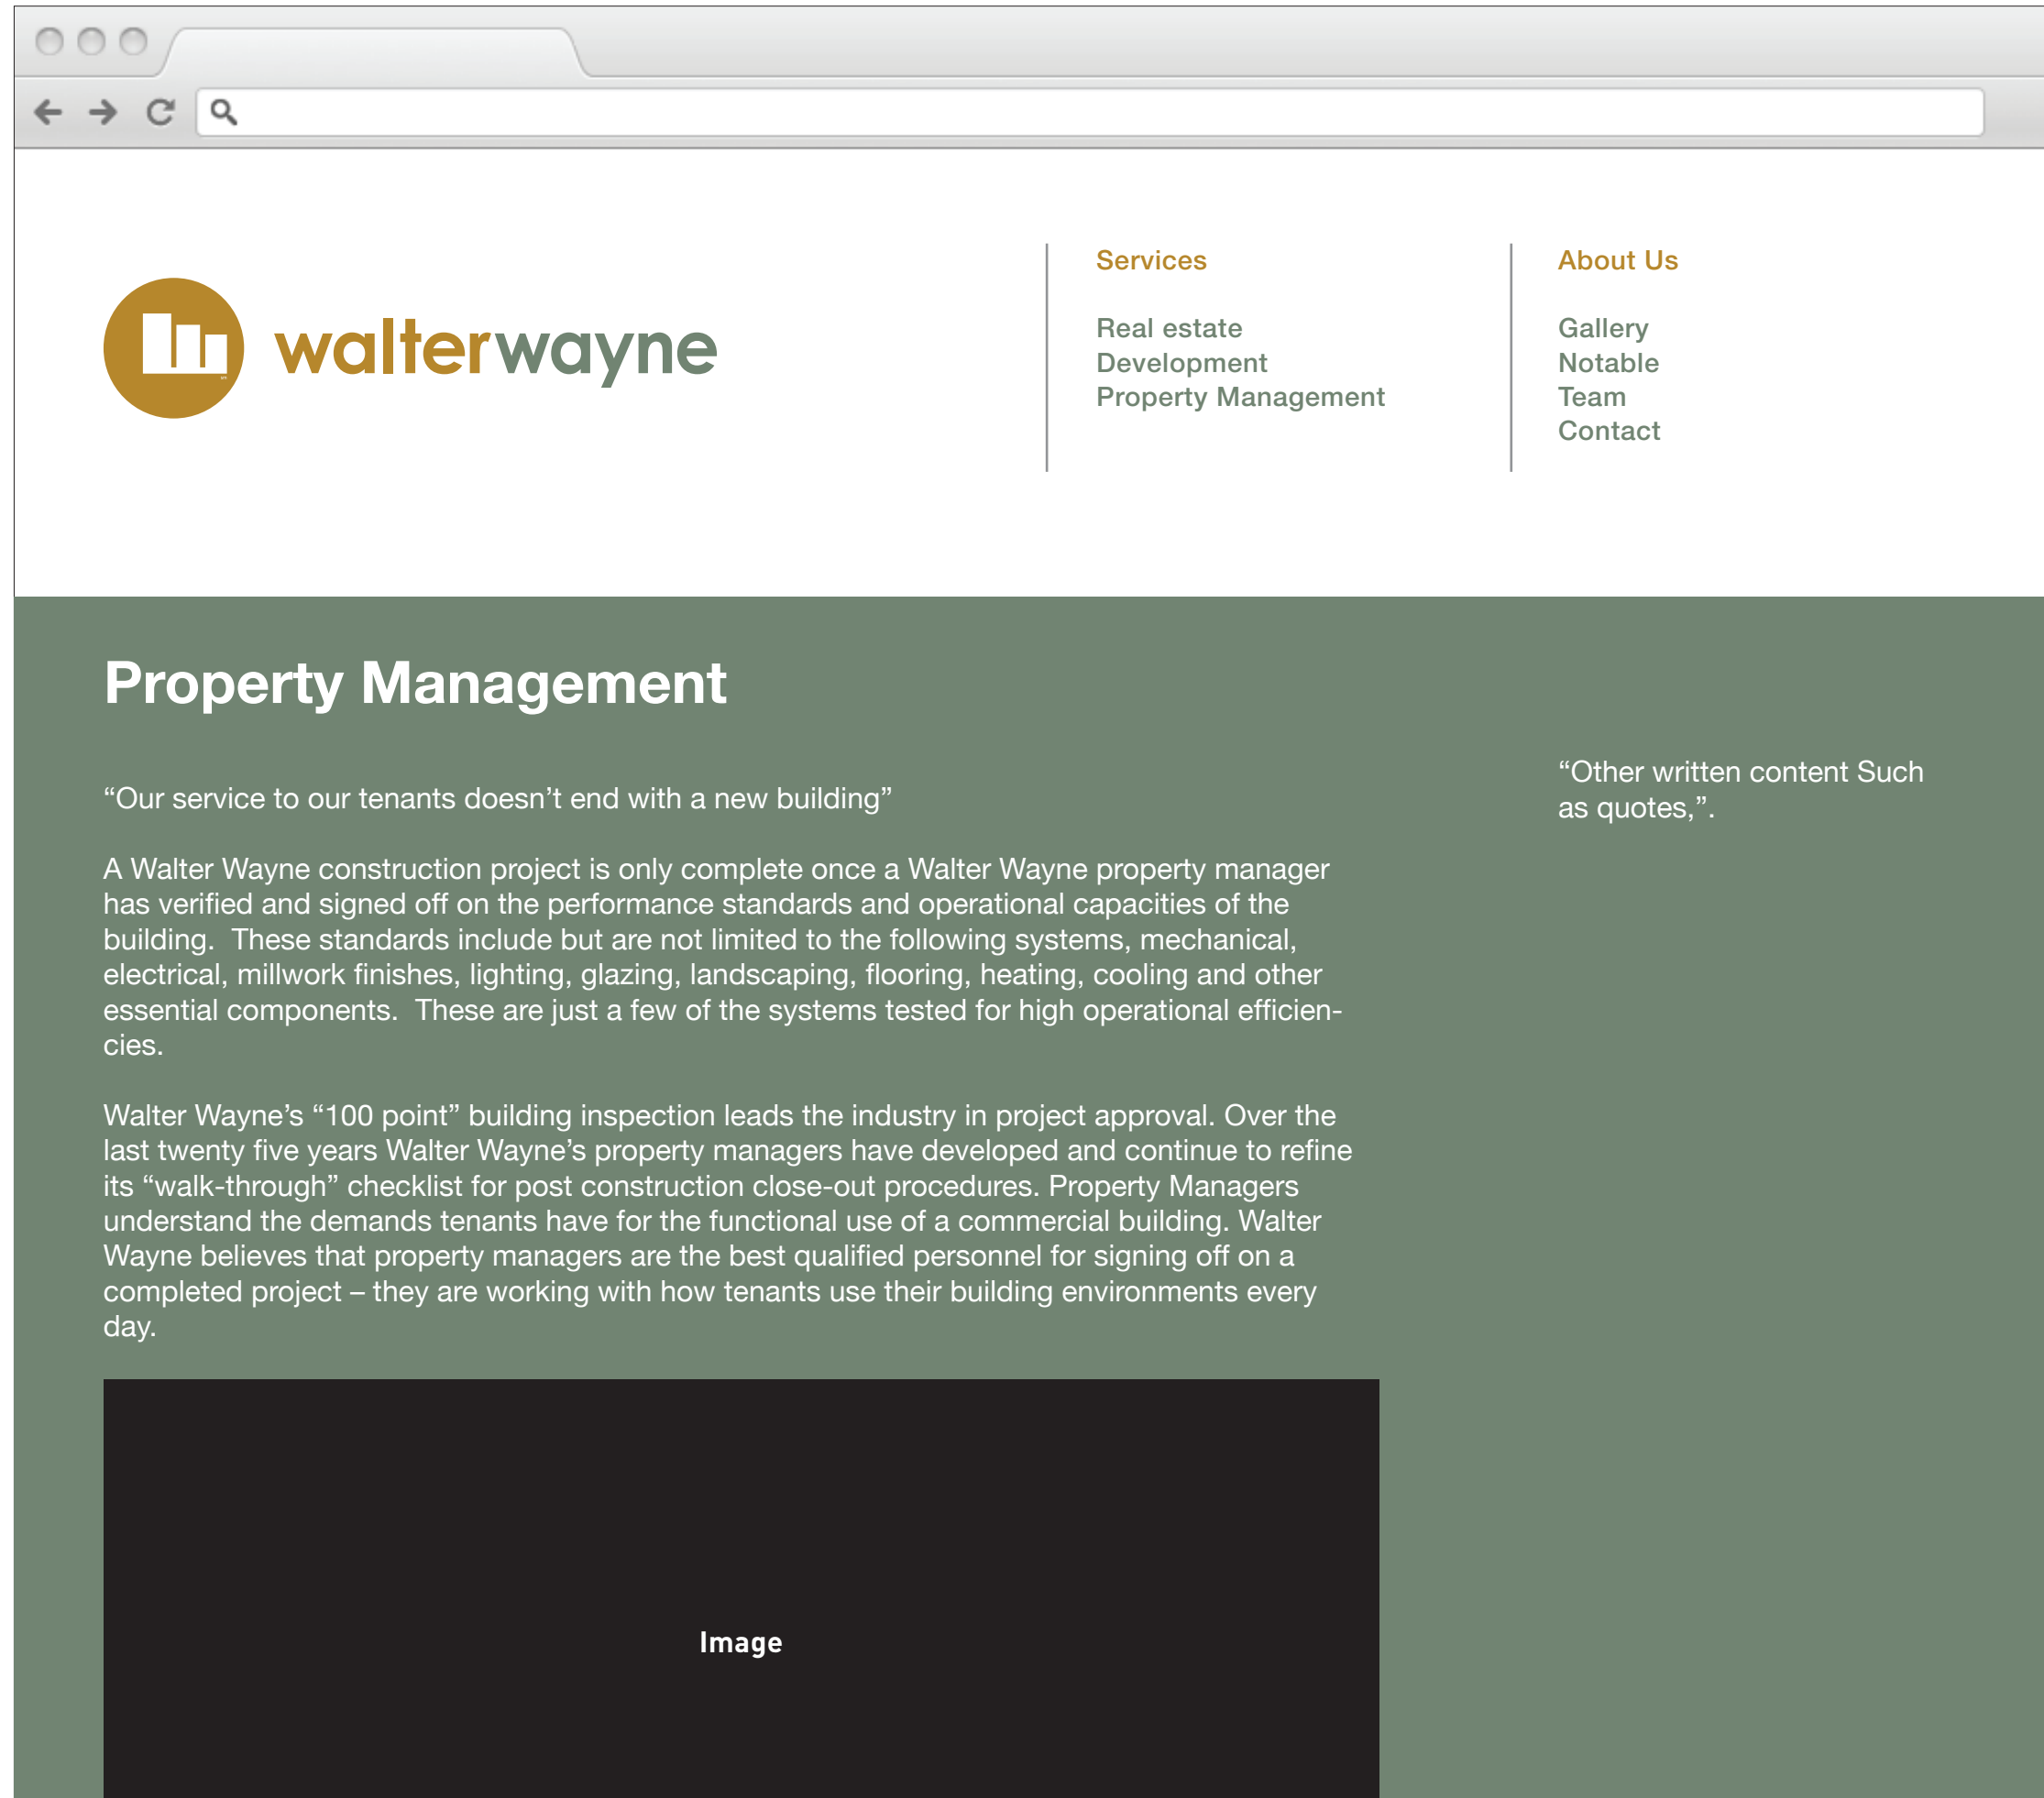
walterwayne

Services

Real estate
Development
Property Management

About Us

Gallery
Notable
Team
Contact

Property Management

“Our service to our tenants doesn’t end with a new building”

A Walter Wayne construction project is only complete once a Walter Wayne property manager has verified and signed off on the performance standards and operational capacities of the building. These standards include but are not limited to the following systems, mechanical, electrical, millwork finishes, lighting, glazing, landscaping, flooring, heating, cooling and other essential components. These are just a few of the systems tested for high operational efficiencies.

Walter Wayne’s “100 point” building inspection leads the industry in project approval. Over the last twenty five years Walter Wayne’s property managers have developed and continue to refine its “walk-through” checklist for post construction close-out procedures. Property Managers understand the demands tenants have for the functional use of a commercial building. Walter Wayne believes that property managers are the best qualified personnel for signing off on a completed project – they are working with how tenants use their building environments every day.

“Other written content Such as quotes,”.

Image